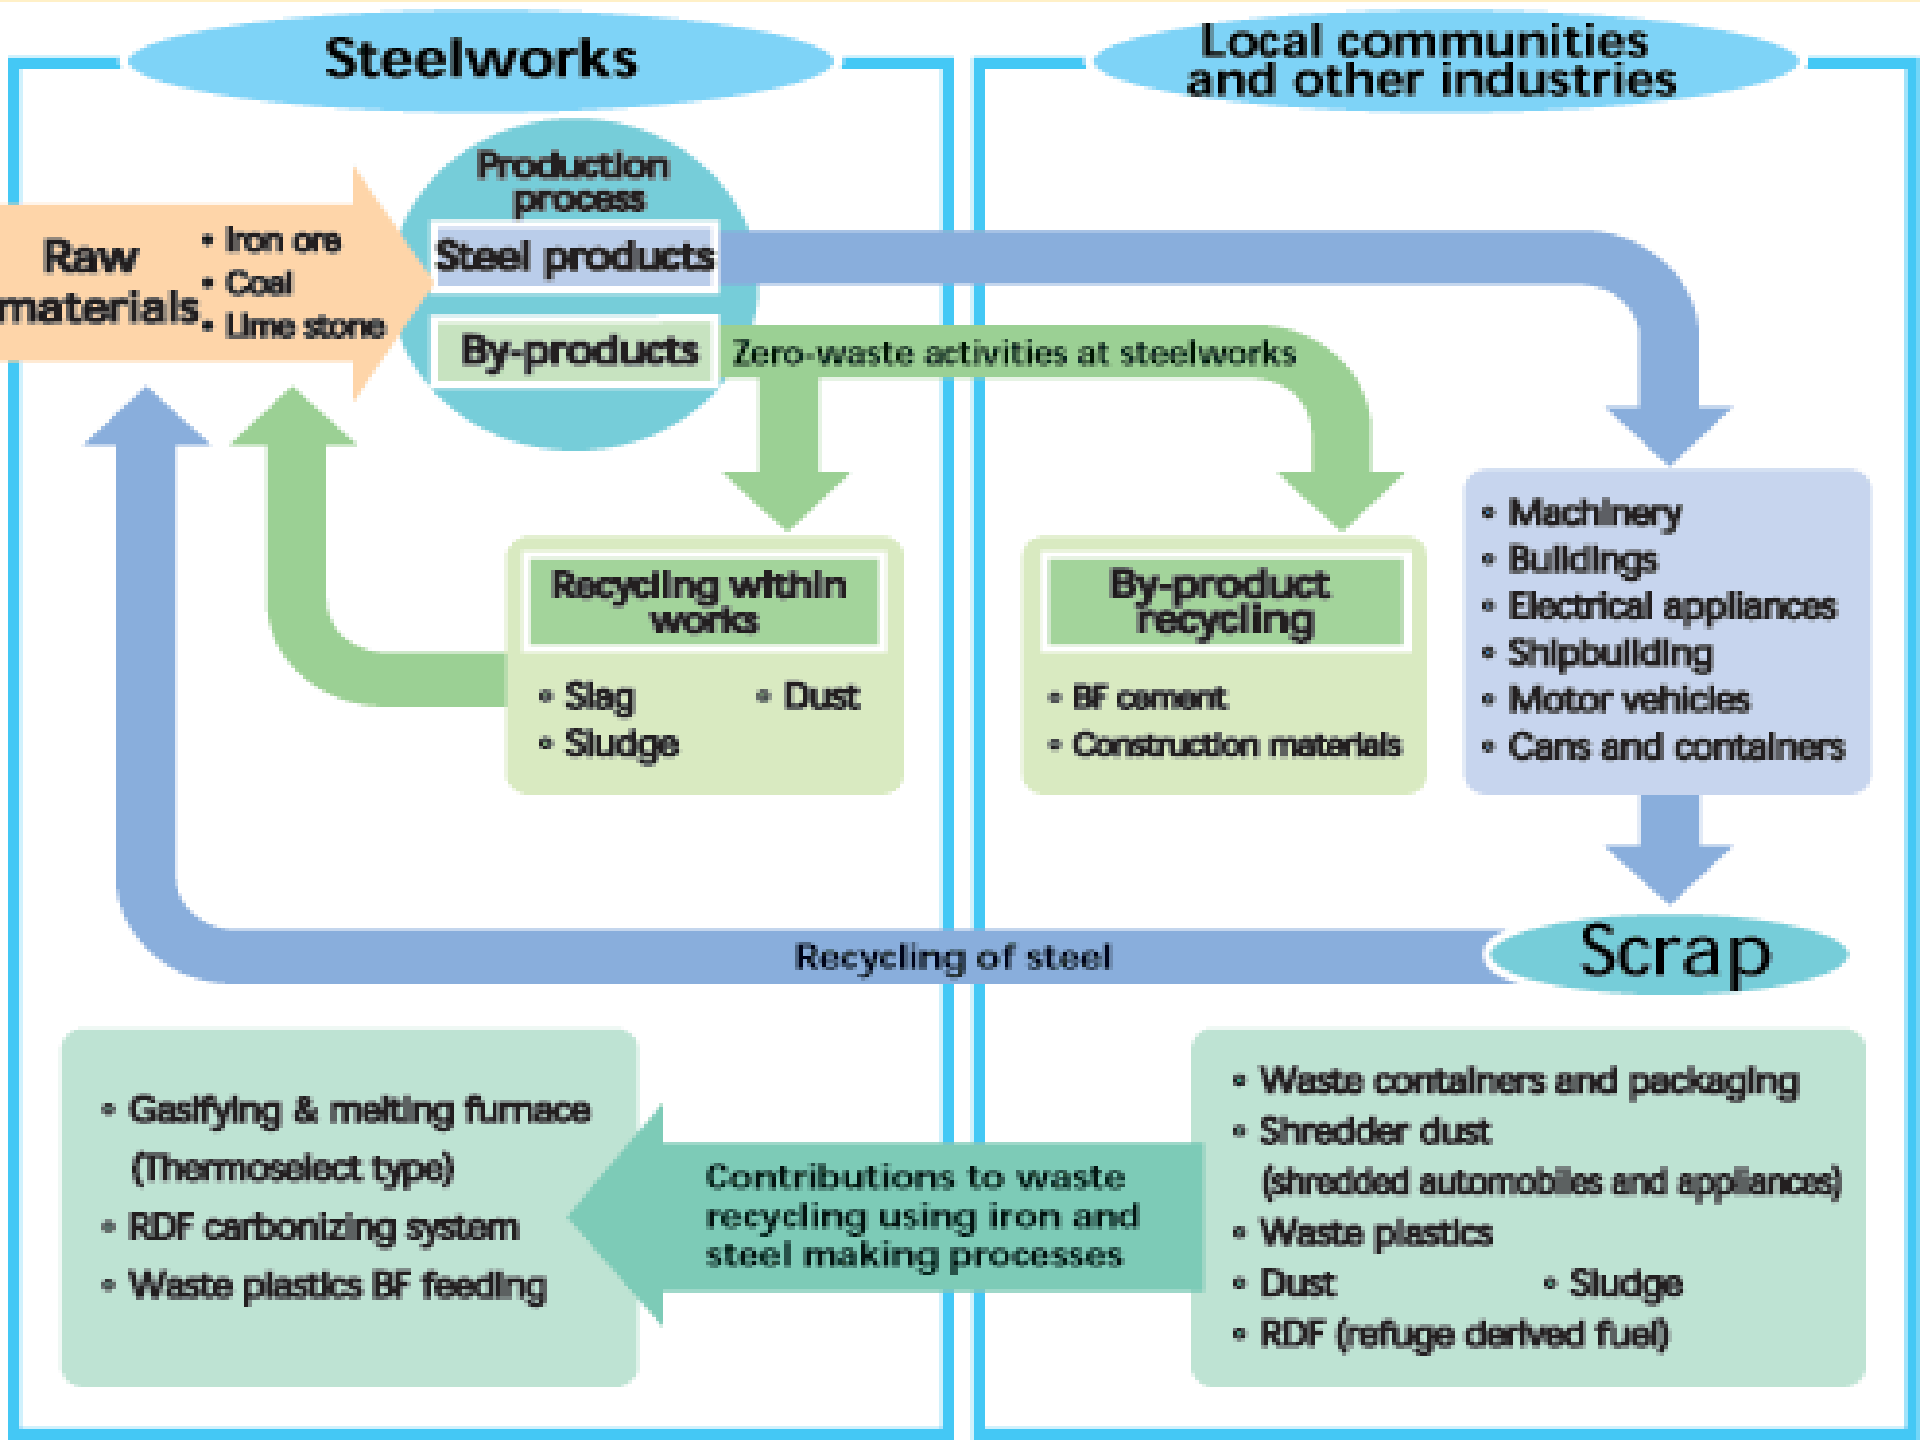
Steelworks

Local communities and other industries

Production process

Raw materials

• Iron ore
• Coal
• Lime stone

Steel products

By-products

Zero-waste activities at steelworks

Recycling within works

• Slag
• Dust
• Sludge

By-product recycling

• BF cement
• Construction materials

• Machinery
• Buildings
• Electrical appliances
• Shipbuilding
• Motor vehicles
• Cans and containers

Scrap

Recycling of steel

• Gasifying & melting furnace (Thermoselect type)
• RDF carbonizing system
• Waste plastics BF feeding

Contributions to waste recycling using iron and steel making processes

• Waste containers and packaging
• Shredder dust (shredded automobiles and appliances)
• Waste plastics
• Dust
• Sludge
• RDF (refuge derived fuel)